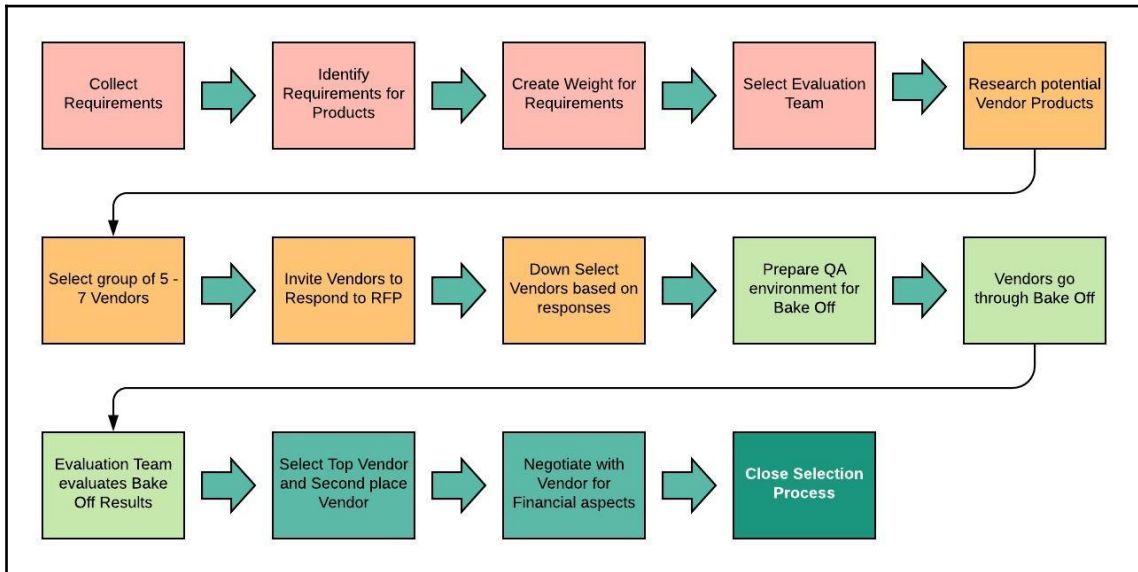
Collect Requirements

Identify Requirements for Products

Create Weight for Requirements

Select Evaluation Team

Research potential Vendor Products

Select group of 5 - 7 Vendors

Invite Vendors to Respond to RFP

Down Select Vendors based on responses

Prepare QA environment for Bake Off

Vendors go through Bake Off

Evaluation Team evaluates Bake Off Results

Select Top Vendor and Second place Vendor

Negotiate with Vendor for Financial aspects

Close Selection Process